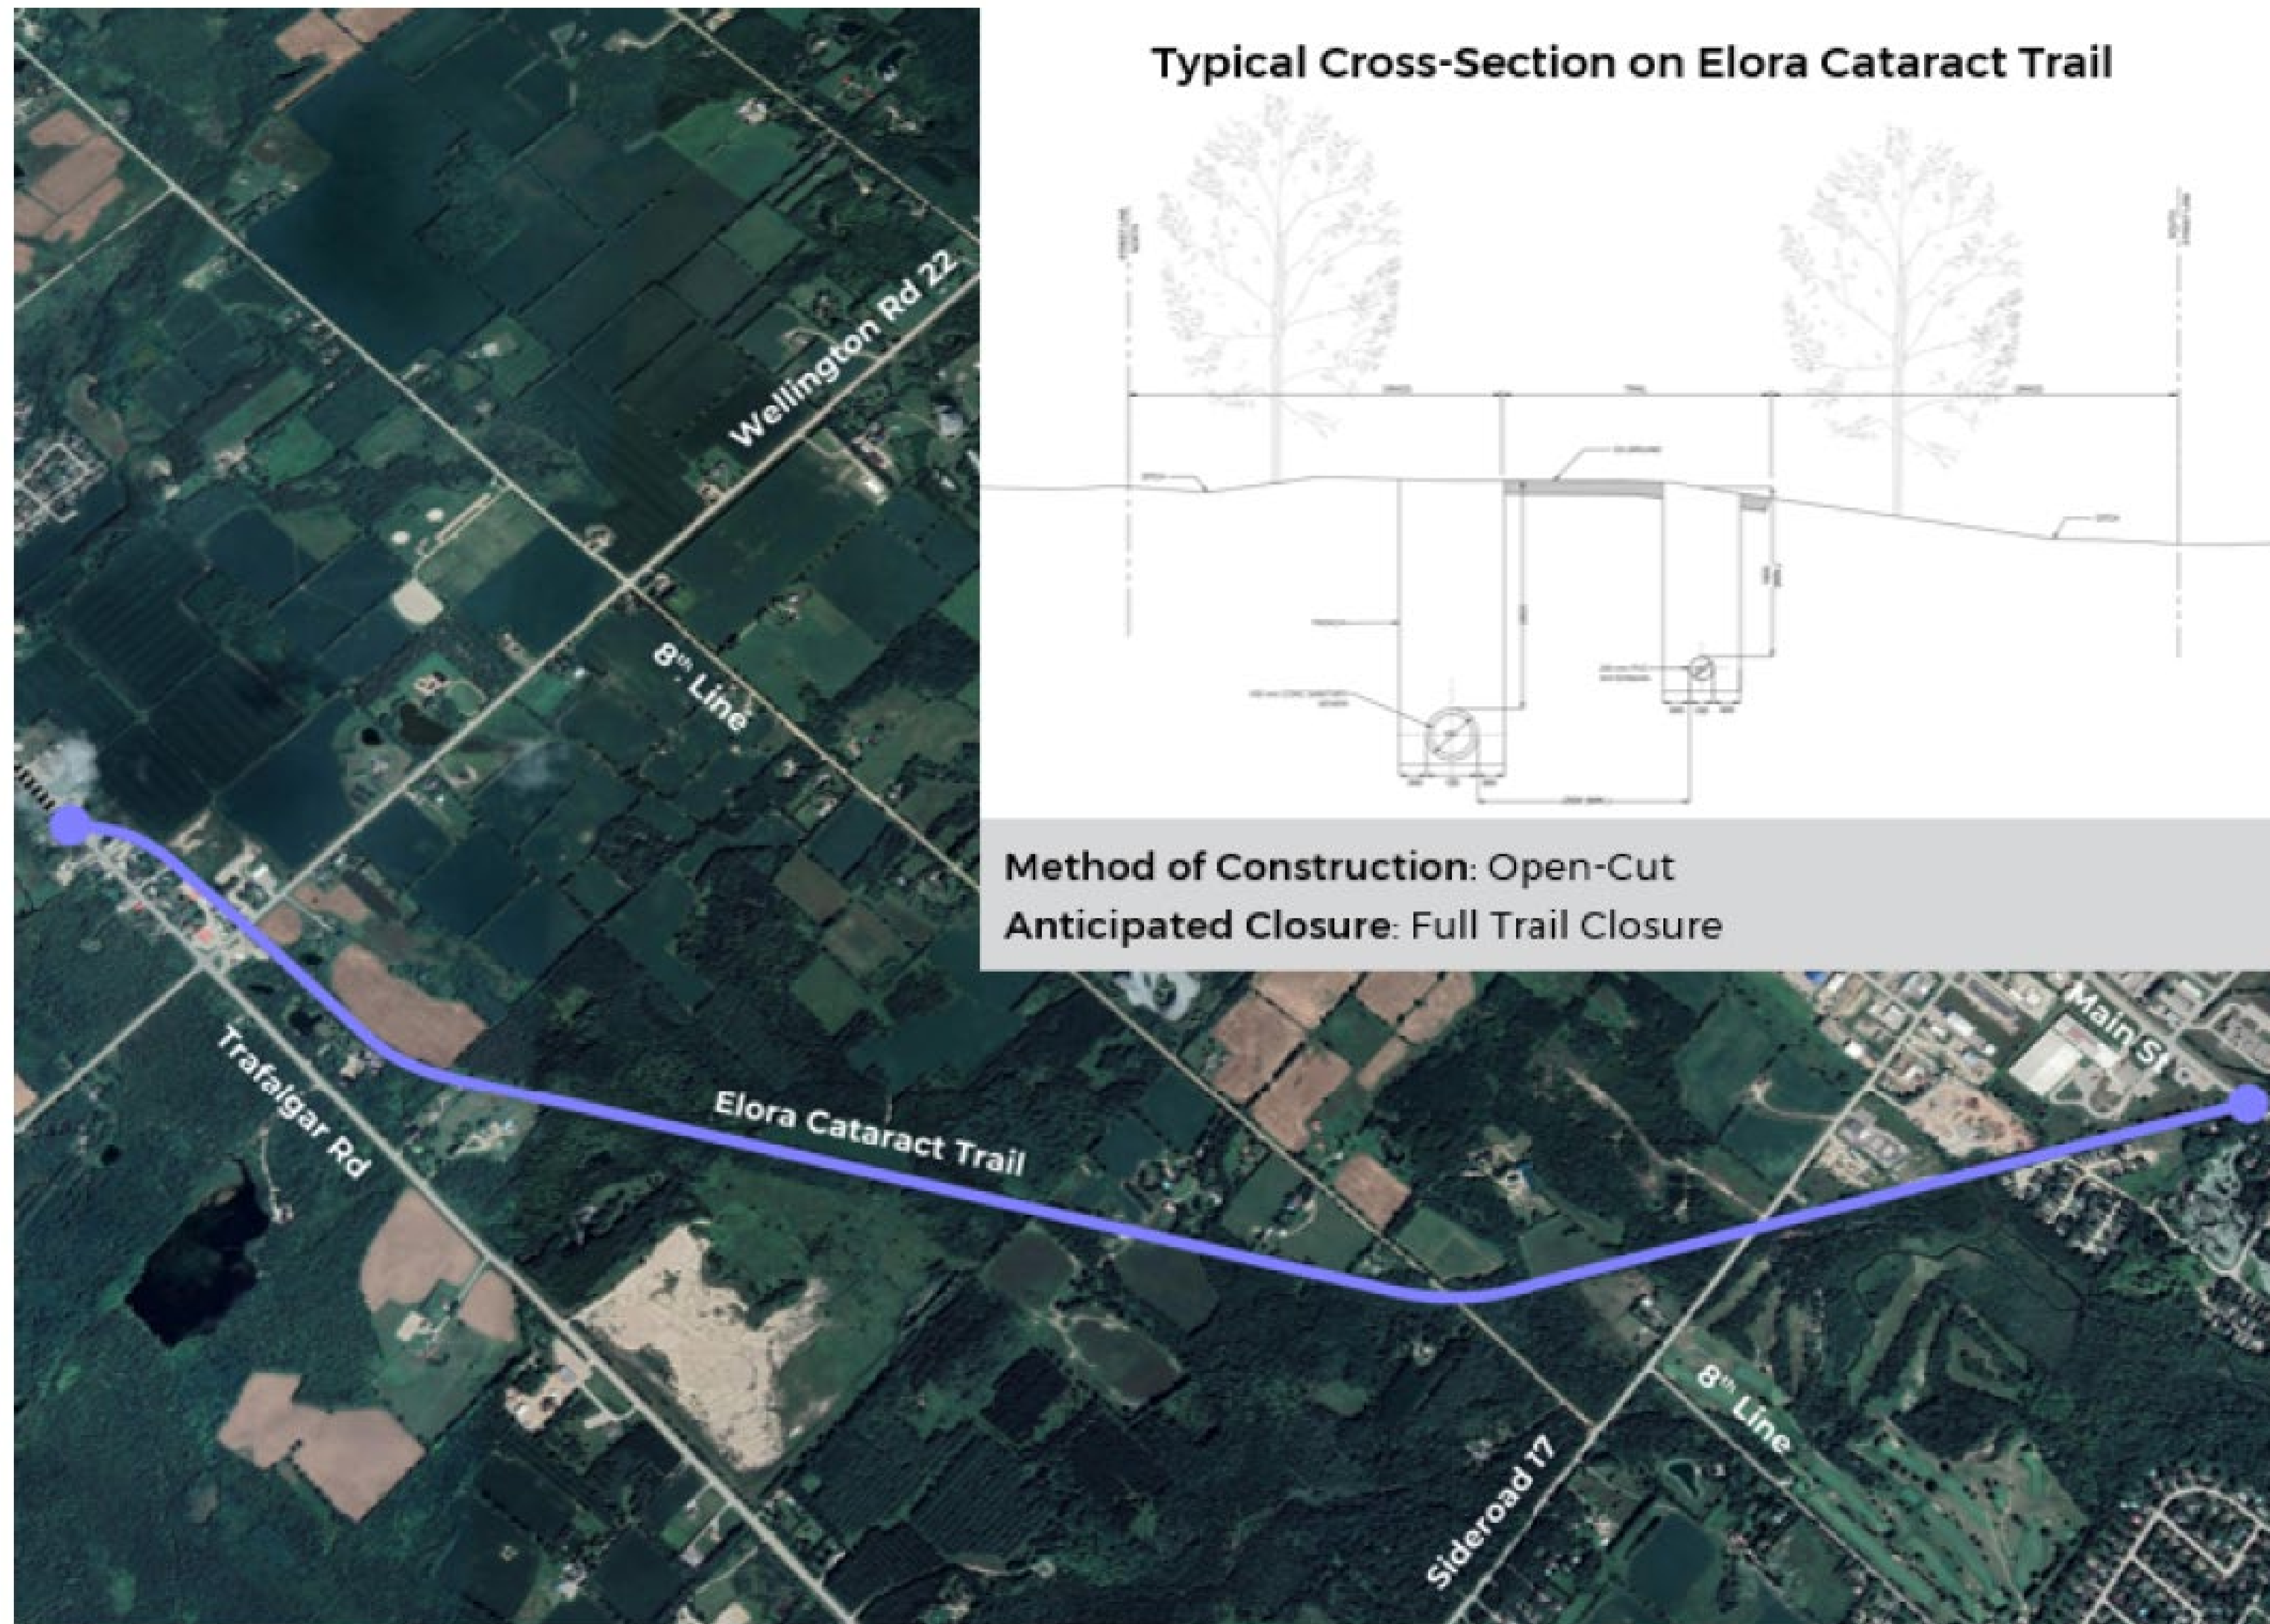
Typical Cross-Section on Elora Cataract Trail

Method of Construction: Open-Cut
Anticipated Closure: Full Trail Closure

Wellington Rd 22

$8^{th}$ Line

Trafalgar Rd

Elora Cataract Trail

Main St

$8^{th}$ Line

Sideroad 17